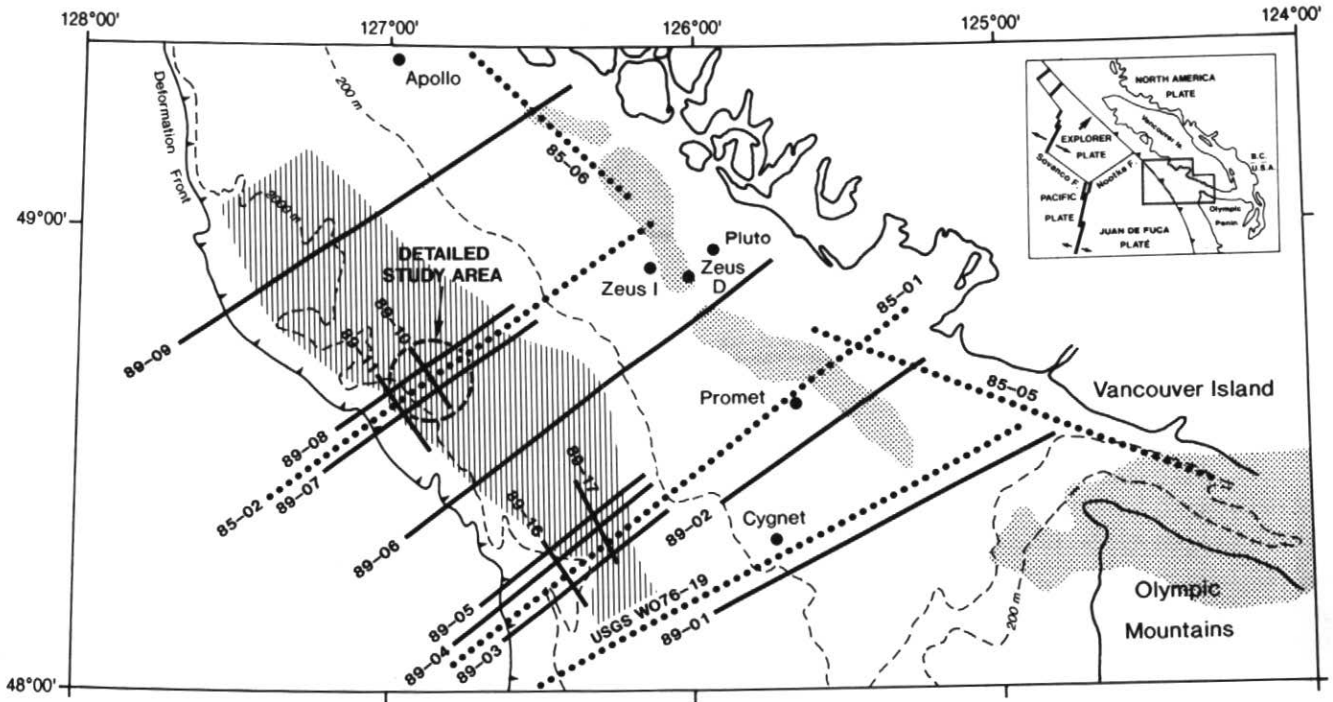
128°00'
127°00'
126°00'
125°00'
124°00'
49°00'
48°00'
Deformation Front
200 m
2000 m
Apollo
85-06
Pluto
Zeus I
Zeus D
DETAILED STUDY AREA
89-09
89-10
89-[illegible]
89-08
89-07
85-02
89-06
85-01
85-05
Promet
Vancouver Island
89-17
89-16
89-02
Cygnet
89-05
89-04
89-03
USGS WO76-19
89-01
200 m
Olympic Mountains
NORTH AMERICA PLATE
EXPLORER PLATE
Sovanco F.
Nootka F.
PACIFIC PLATE
JUAN DE FUCA PLATE
Vancouver Is.
B.C.
U.S.A.
Olympic Penin.